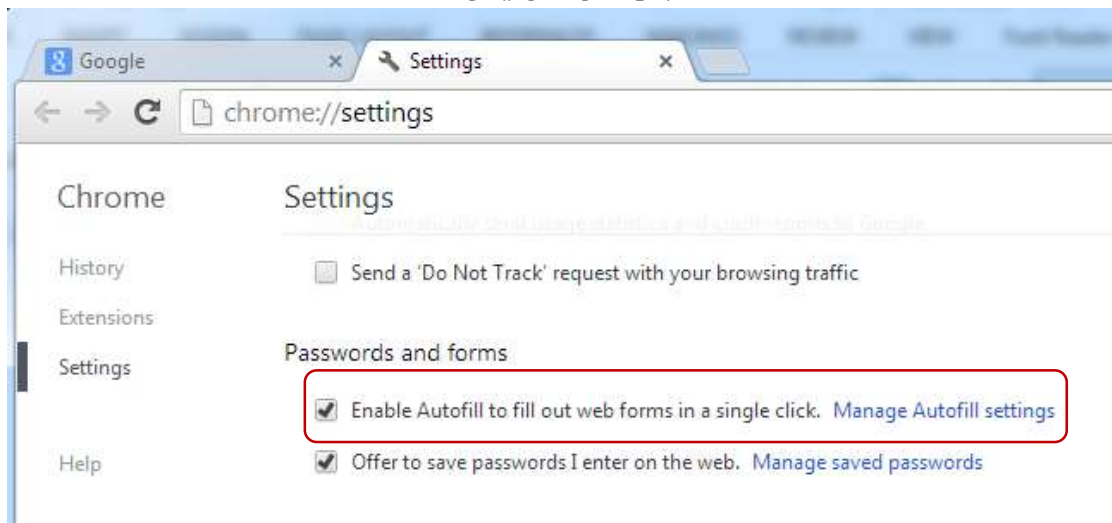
Google

Settings

chrome://settings

Chrome

History

Extensions

Settings

Help

Settings

Automatically send usage statistics and crash reports to Google

Send a 'Do Not Track' request with your browsing traffic

Passwords and forms

Enable Autofill to fill out web forms in a single click. Manage Autofill settings

Offer to save passwords I enter on the web. Manage saved passwords